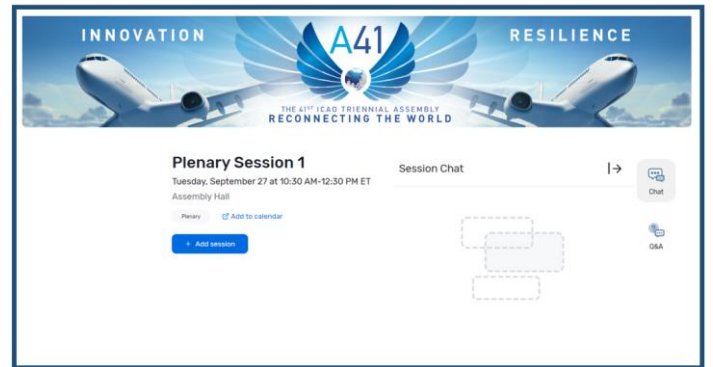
INNOVATION

A41

RESILIENCE

THE 41ST ICAO TRIENNIAL ASSEMBLY
RECONNECTING THE WORLD

Plenary Session 1

Tuesday, September 27 at 10:30 AM-12:30 PM ET

Assembly Hall

Plenary

Add to calendar

+ Add session

Session Chat

Chat

Q&A